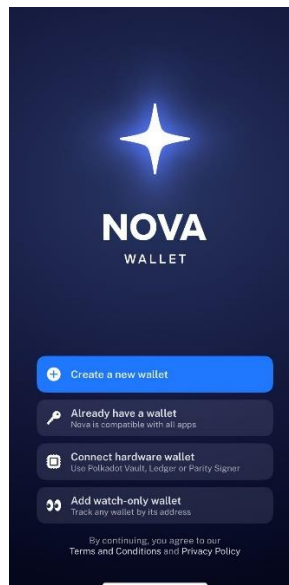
NOVA
WALLET

Create a new wallet

Already have a wallet
Nova is compatible with all apps

Connect hardware wallet
Use Polkadot Vault, Ledger or Parity Signer

Add watch-only wallet
Track any wallet by its address

By continuing, you agree to our
Terms and Conditions and Privacy Policy